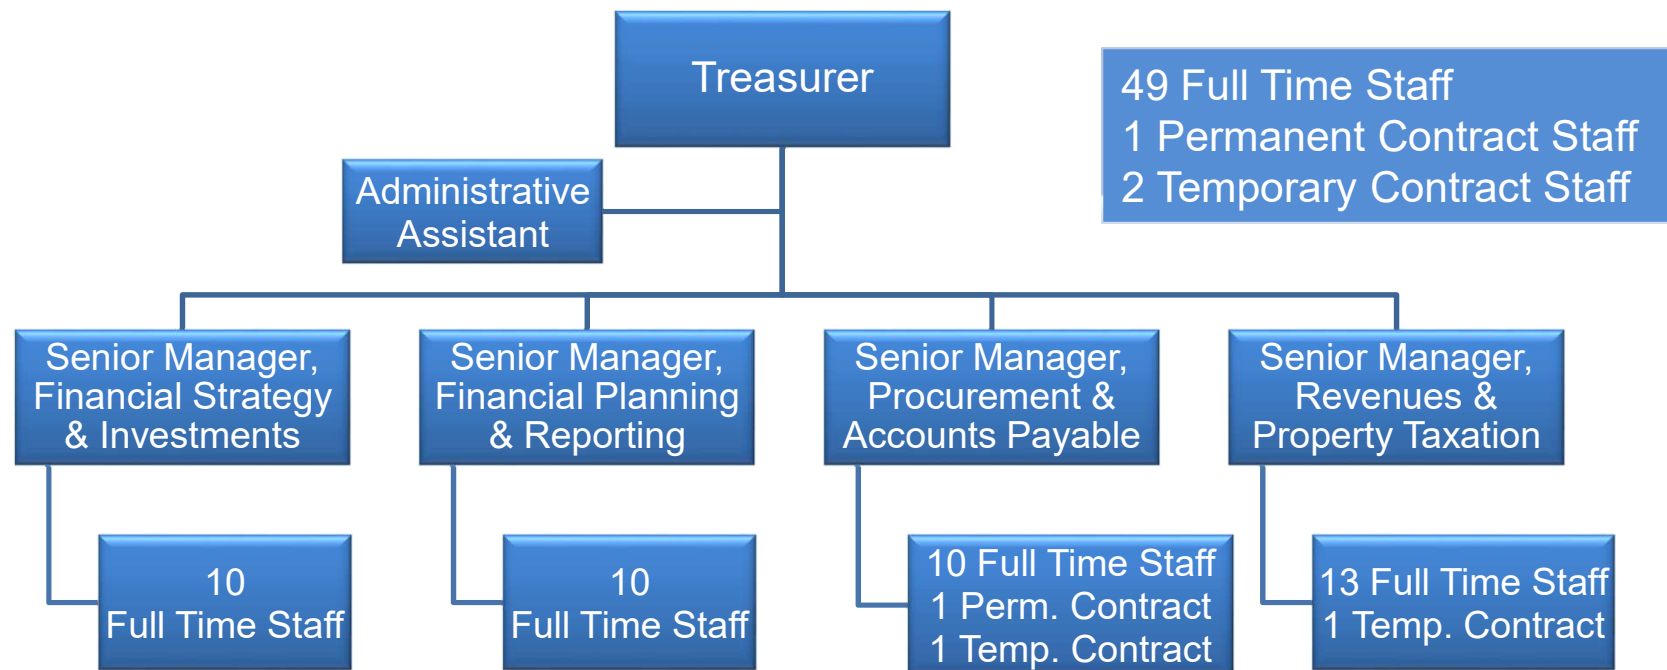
Treasurer

49 Full Time Staff
1 Permanent Contract Staff
2 Temporary Contract Staff

Administrative Assistant

Senior Manager, Financial Strategy & Investments

10
Full Time Staff

Senior Manager, Financial Planning & Reporting

10
Full Time Staff

Senior Manager, Procurement & Accounts Payable

10 Full Time Staff
1 Perm. Contract
1 Temp. Contract

Senior Manager, Revenues & Property Taxation

13 Full Time Staff
1 Temp. Contract